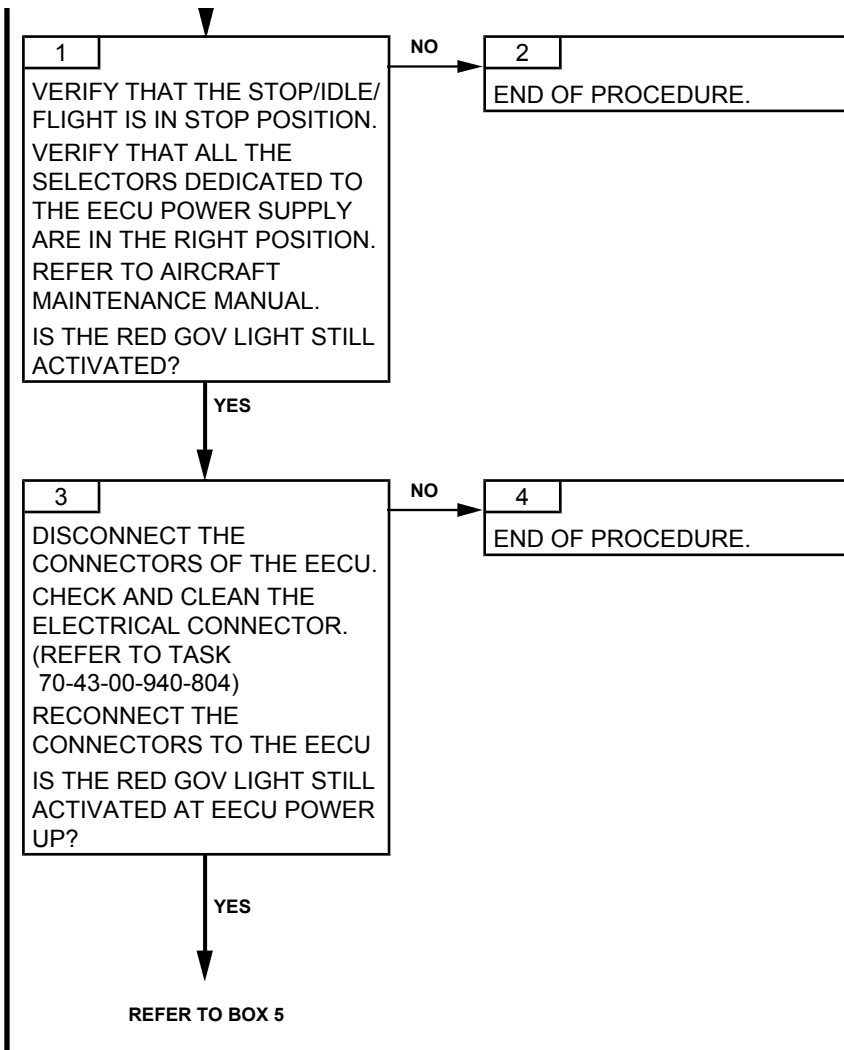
1

VERIFY THAT THE STOP/IDLE/ FLIGHT IS IN STOP POSITION.

VERIFY THAT ALL THE SELECTORS DEDICATED TO THE EECU POWER SUPPLY ARE IN THE RIGHT POSITION.

REFER TO AIRCRAFT MAINTENANCE MANUAL.

IS THE RED GOV LIGHT STILL ACTIVATED?

NO

2

END OF PROCEDURE.

YES

3

DISCONNECT THE CONNECTORS OF THE EECU.

CHECK AND CLEAN THE ELECTRICAL CONNECTOR. (REFER TO TASK 70-43-00-940-804)

RECONNECT THE CONNECTORS TO THE EECU

IS THE RED GOV LIGHT STILL ACTIVATED AT EECU POWER UP?

NO

4

END OF PROCEDURE.

YES

REFER TO BOX 5